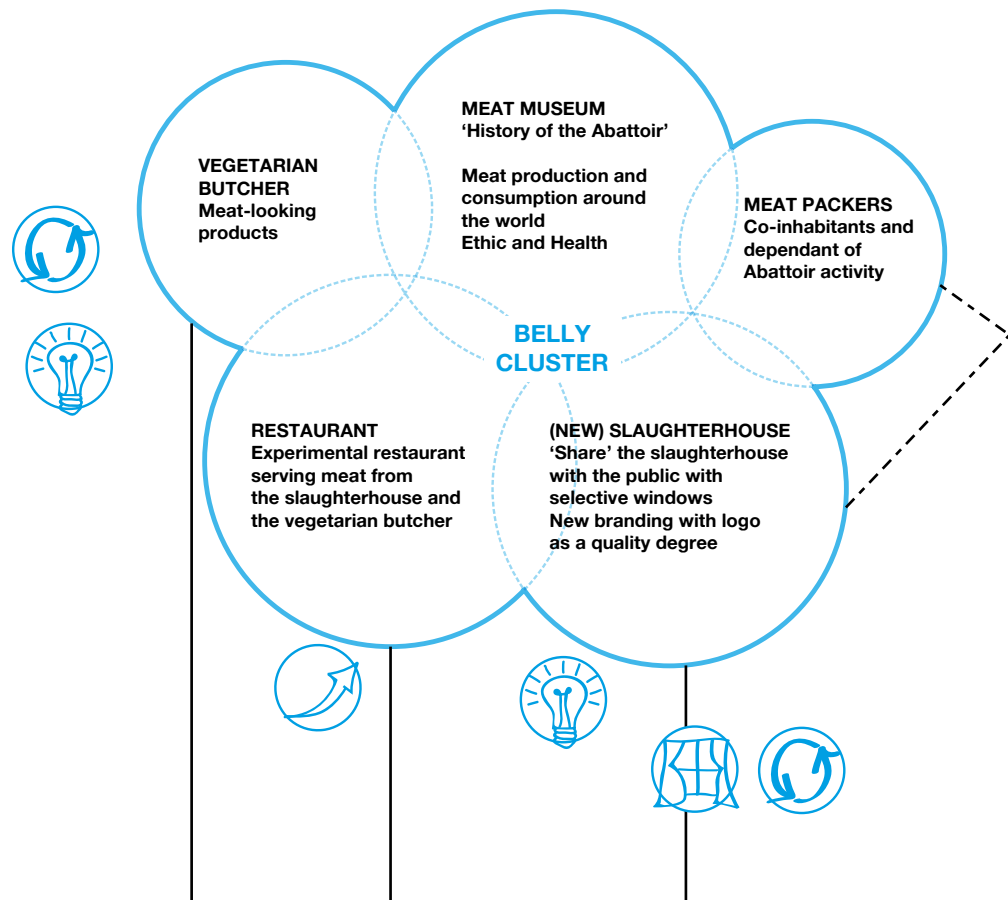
VEGETARIAN BUTCHER
Meat-looking products

MEAT MUSEUM
'History of the Abattoir'

Meat production and consumption around the world
Ethic and Health

MEAT PACKERS
Co-inhabitants and dependant of Abattoir activity

BELLY CLUSTER

RESTAURANT
Experimental restaurant serving meat from the slaughterhouse and the vegetarian butcher

(NEW) SLAUGHTERHOUSE
'Share' the slaughterhouse with the public with selective windows
New branding with logo as a quality degree